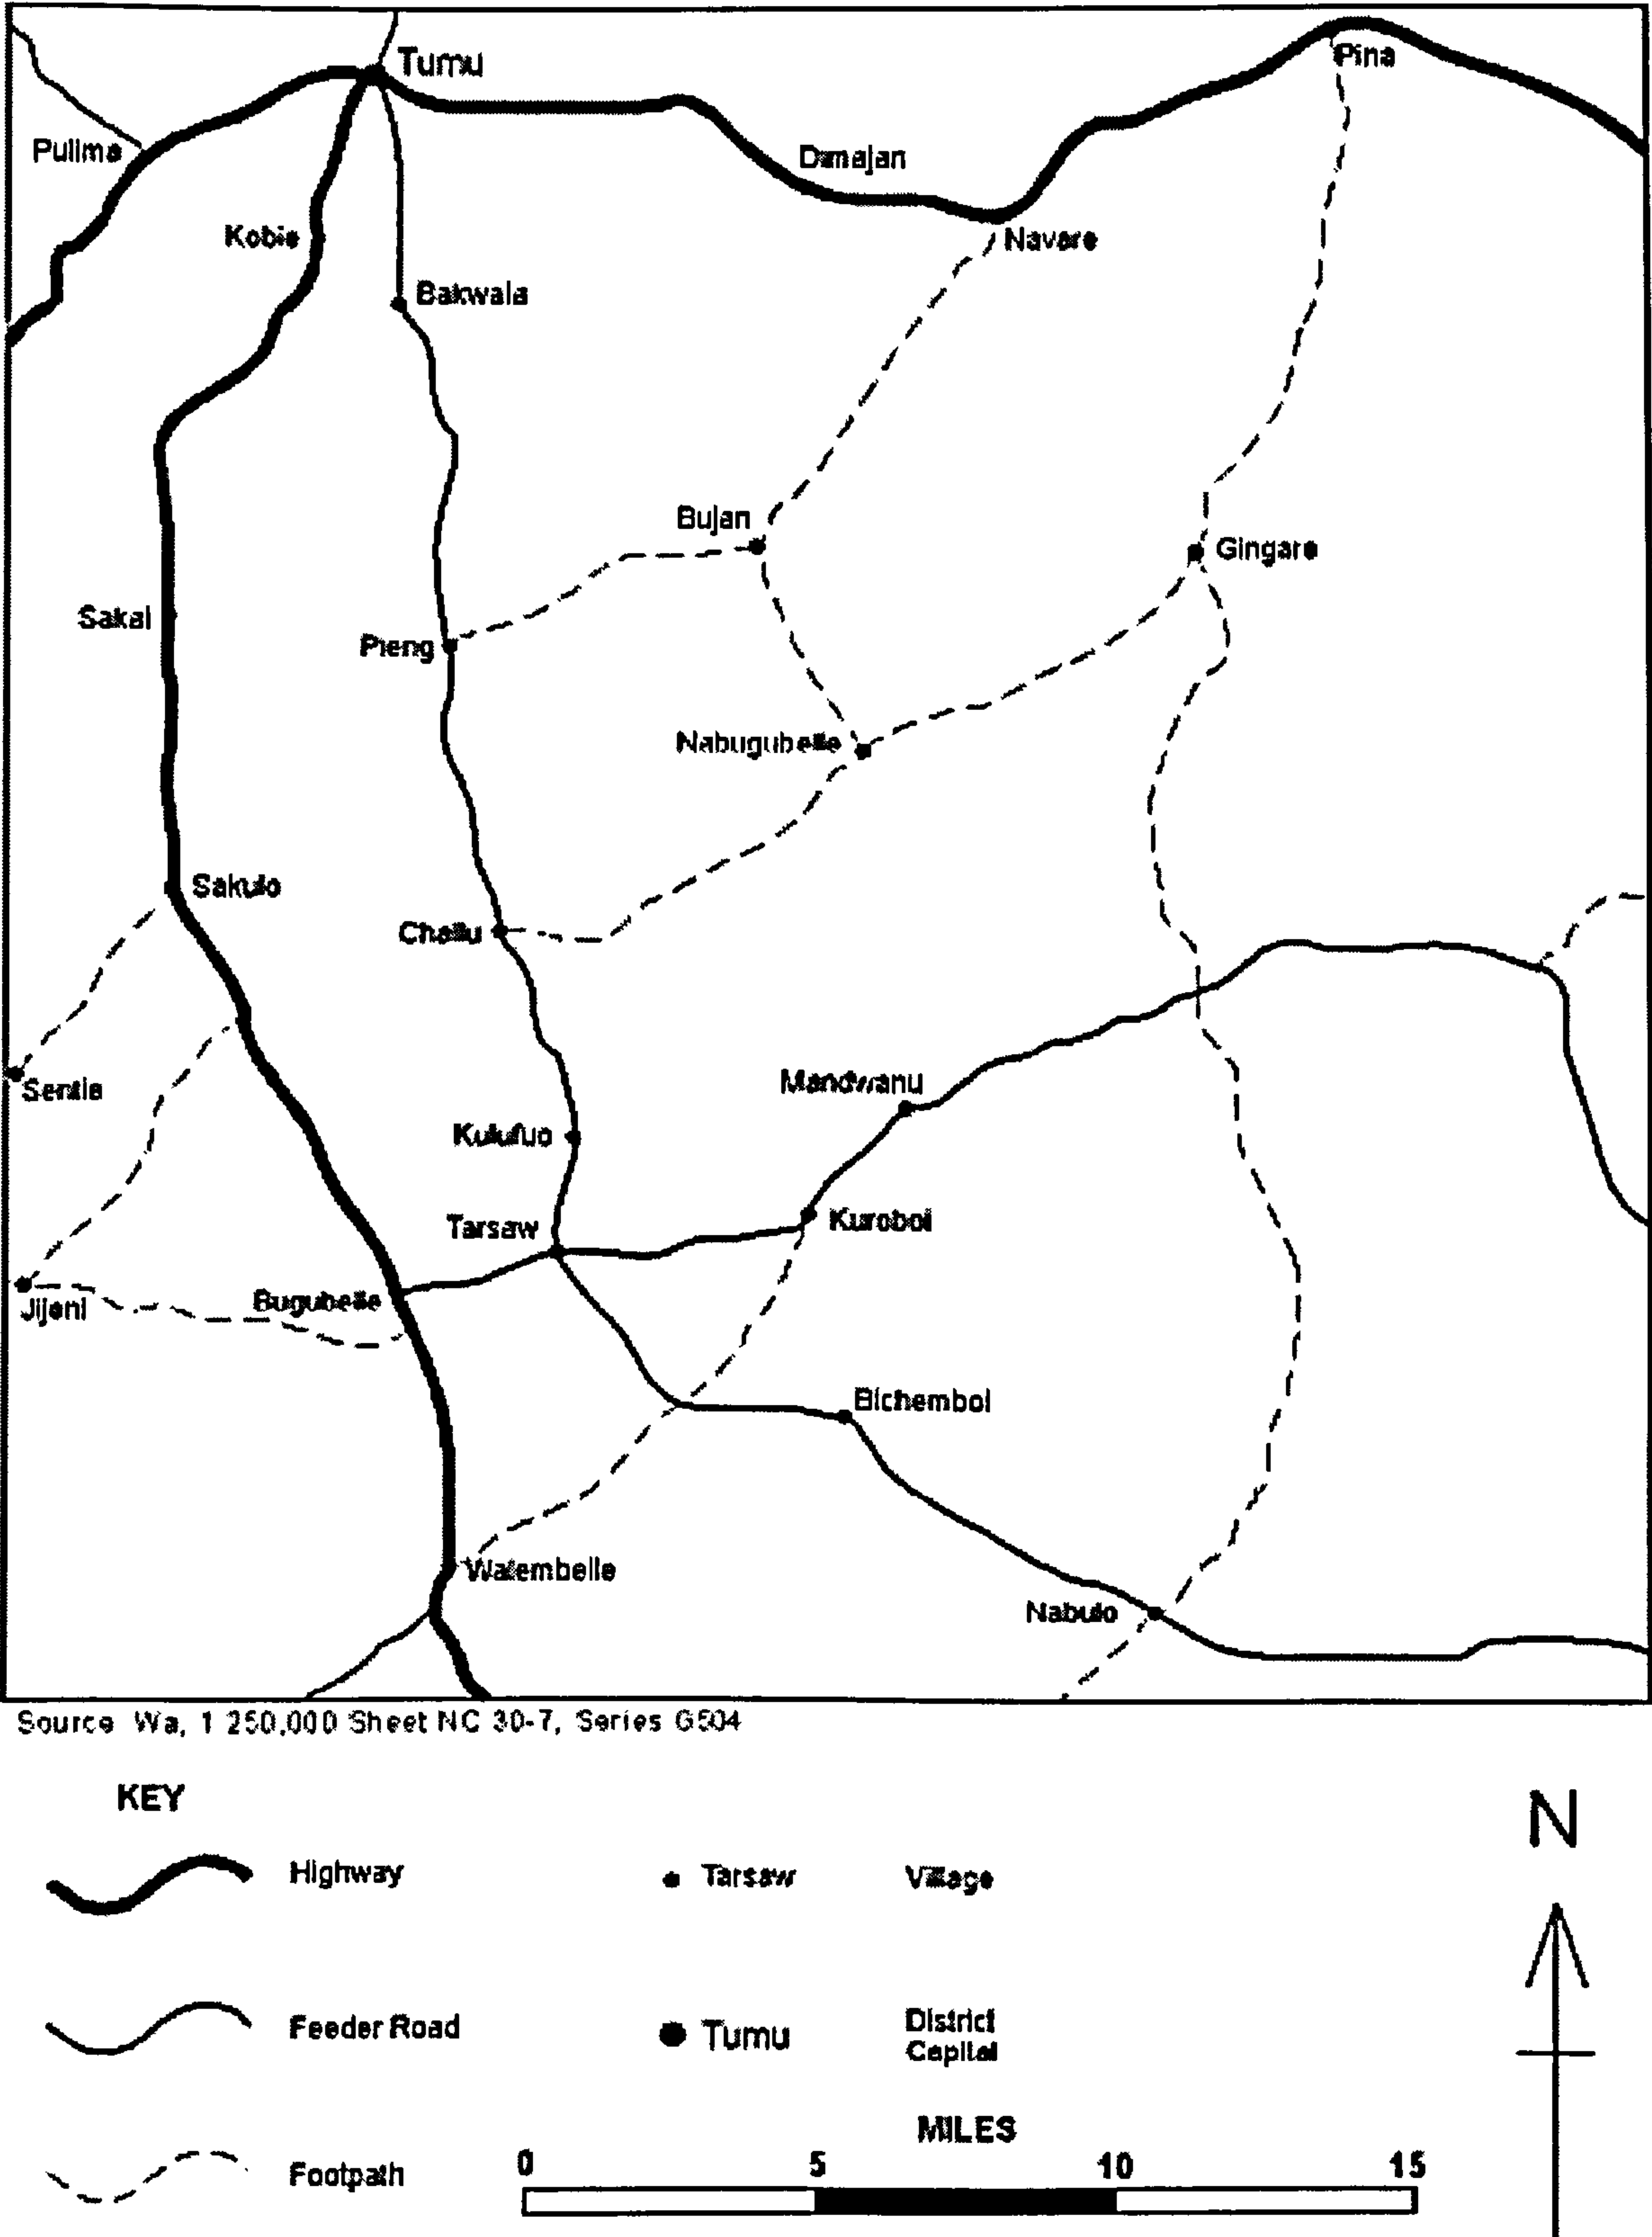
Tumu
Pina
Pulima
Dimajan
Kobie
Navere
Bakwala
Bujan
Gingare
Sakai
Pieng
Nabugubelle
Sakulo
Challu
Sentie
Mandwanu
Kulufuo
Tarsaw
Kuroboi
Jijeni
Bugubelle
Bichemboi
Walembelle
Nabulo

Source Wa, 1 250,000 Sheet NC 30-7, Series G504

KEY

Highway
Feeder Road
Footpath

Tarsaw Village
Tumu District Capital

MILES
0 5 10 15

N